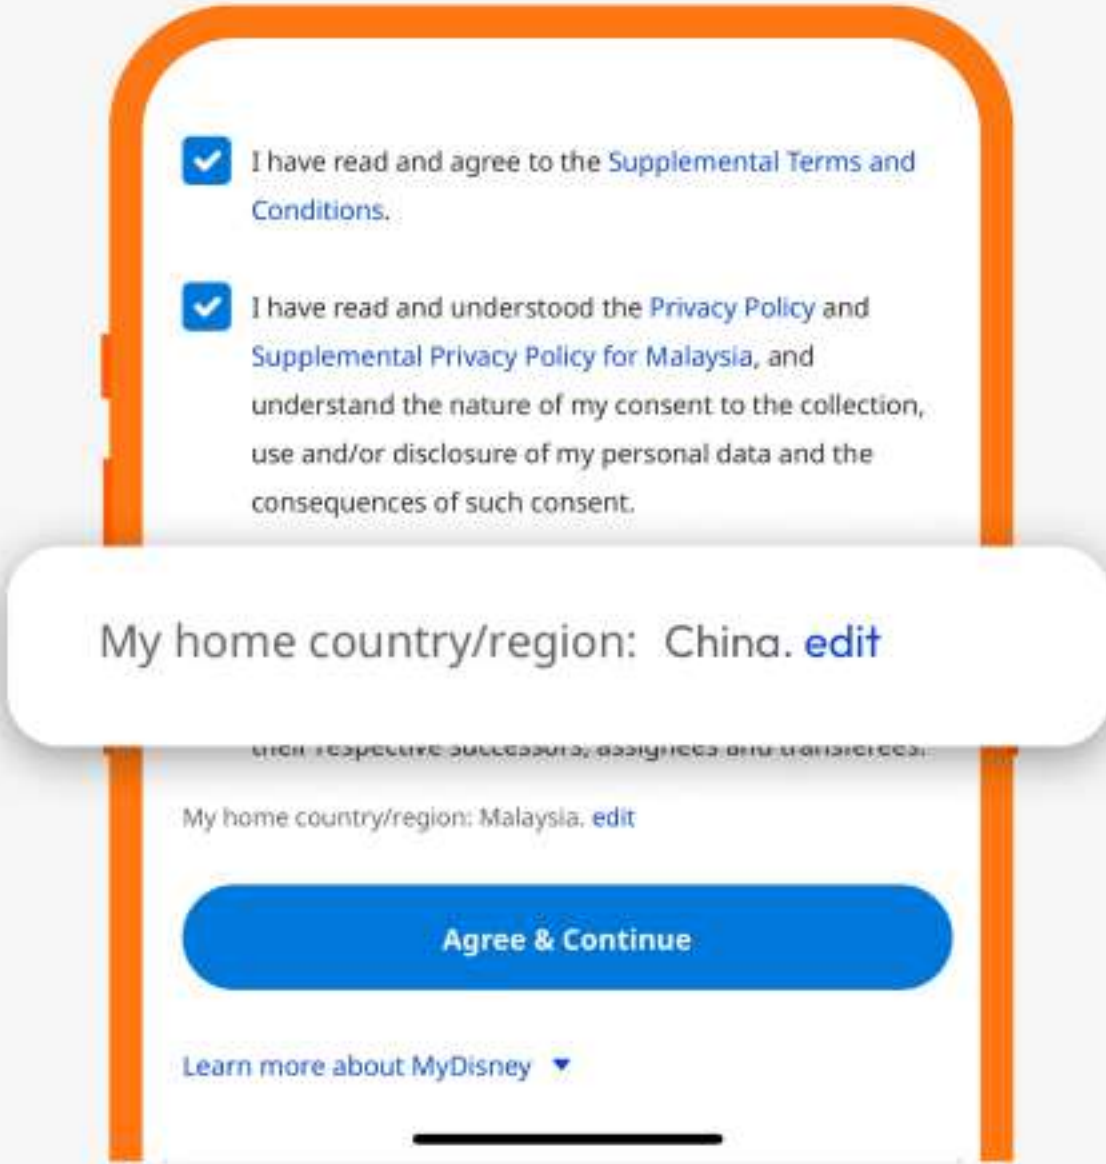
I have read and agree to the Supplemental Terms and Conditions.

I have read and understood the Privacy Policy and Supplemental Privacy Policy for Malaysia, and understand the nature of my consent to the collection, use and/or disclosure of my personal data and the consequences of such consent.

My home country/region: China. edit

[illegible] respective successors, assignees and transferees.

My home country/region: Malaysia. edit

Agree & Continue

Learn more about MyDisney